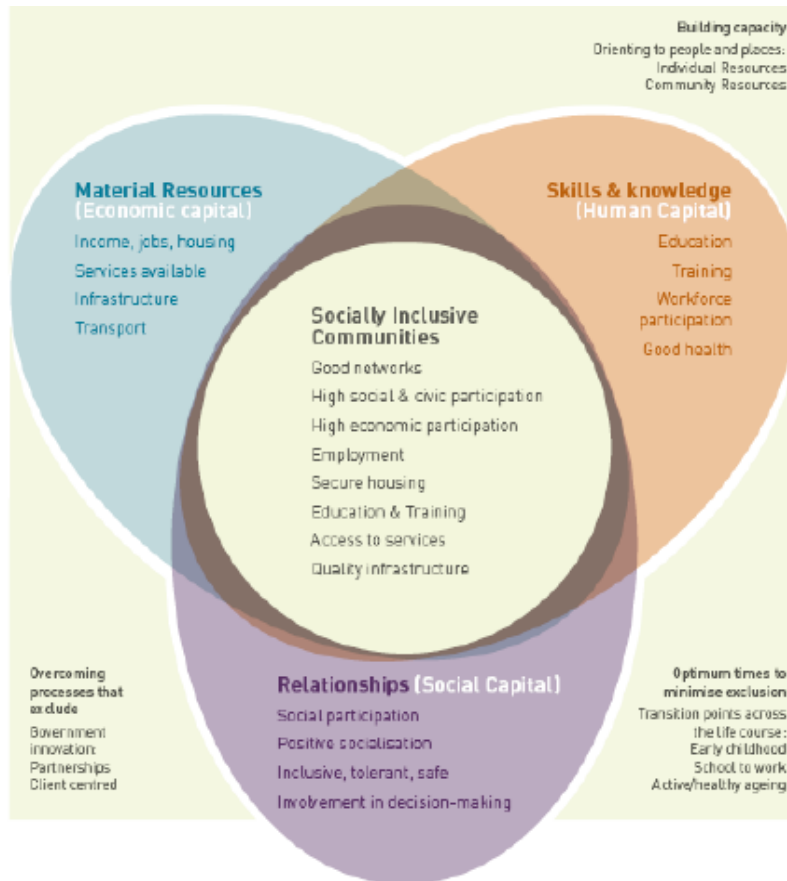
Building capacity
Orienting to people and places:
Individual Resources
Community Resources

Material Resources
(Economic capital)
Income, jobs, housing
Services available
Infrastructure
Transport

Skills & knowledge
(Human Capital)
Education
Training
Workforce participation
Good health

Socially Inclusive Communities
Good networks
High social & civic participation
High economic participation
Employment
Secure housing
Education & Training
Access to services
Quality infrastructure

Overcoming processes that exclude
Government innovation:
Partnerships
Client centred

Relationships (Social Capital)
Social participation
Positive socialisation
Inclusive, tolerant, safe
Involvement in decision-making

Optimum times to minimise exclusion
Transition points across the life course:
Early childhood
School to work
Active/healthy ageing